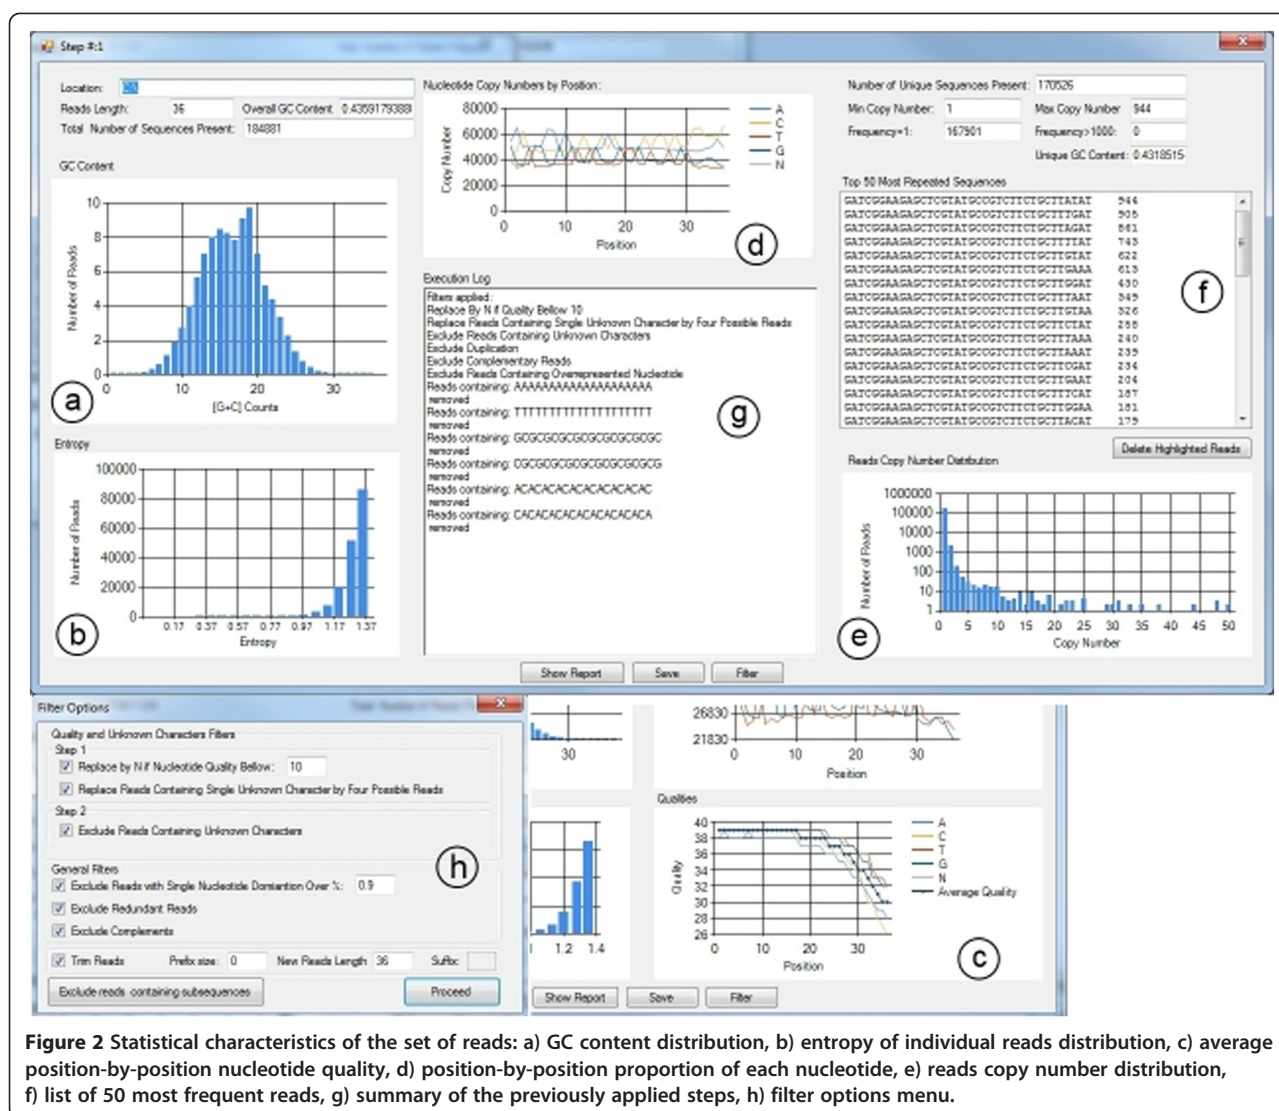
Step #:1

Location: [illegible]
Reads Length: 36
Overall GC Content: 0.4359179388
Total Number of Sequences Present: 184881

GC Content
Number of Reads
10
8
6
4
2
0
0 10 20 30
[G+C] Counts
a

Entropy
Number of Reads
100000
80000
60000
40000
20000
0
0.17 0.37 0.57 0.77 0.97 1.17 1.37
Entropy
b

Nucleotide Copy Numbers by Position:
Copy Number
80000
60000
40000
20000
0
0 10 20 30
Position
A
C
T
G
N
d

Execution Log
Filters applied:
Replace By N if Quality Bellow 10
Replace Reads Containing Single Unknown Character by Four Possible Reads
Exclude Reads Containing Unknown Characters
Exclude Duplication
Exclude Complementary Reads
Exclude Reads Containing Overepresented Nucleotide
Reads containing: AAAAAAAAAAAAAAAAAA removed
Reads containing: TTTTTTTTTTTTTTTTTT removed
Reads containing: GCGCGCGCGCGCGCGCGC removed
Reads containing: CGCGCGCGCGCGCGCGCG removed
Reads containing: ACACACACACACACACAC removed
Reads containing: CACACACACACACACACA removed
g

Number of Unique Sequences Present: 170526
Min Copy Number: 1
Max Copy Number: 944
Frequency=1: 167901
Frequency>1000: 0
Unique GC Content: 0.4318515

Top 50 Most Repeated Sequences
GATCGGAAGAGCTCGTATGCCGTCTTCTGCTTATAT 944
GATCGGAAGAGCTCGTATGCCGTCTTCTGCTTGTAT 905
GATCGGAAGAGCTCGTATGCCGTCTTCTGCTTAGAT 861
GATCGGAAGAGCTCGTATGCCGTCTTCTGCTTTTAT 743
GATCGGAAGAGCTCGTATGCCGTCTTCTGCTTGTAT 622
GATCGGAAGAGCTCGTATGCCGTCTTCTGCTTGAAA 613
GATCGGAAGAGCTCGTATGCCGTCTTCTGCTTGGAT 430
GATCGGAAGAGCTCGTATGCCGTCTTCTGCTTTAAT 349
GATCGGAAGAGCTCGTATGCCGTCTTCTGCTTGTAA 326
GATCGGAAGAGCTCGTATGCCGTCTTCTGCTTCTAT 288
GATCGGAAGAGCTCGTATGCCGTCTTCTGCTTTAAA 240
GATCGGAAGAGCTCGTATGCCGTCTTCTGCTTAAAT 239
GATCGGAAGAGCTCGTATGCCGTCTTCTGCTTCGAT 234
GATCGGAAGAGCTCGTATGCCGTCTTCTGCTTGAAT 204
GATCGGAAGAGCTCGTATGCCGTCTTCTGCTTTCAT 187
GATCGGAAGAGCTCGTATGCCGTCTTCTGCTTGGAA 181
GATCGGAAGAGCTCGTATGCCGTCTTCTGCTTACAT 179
f
Delete Highlighted Reads

Reads Copy Number Distribution
Number of Reads
1000000
100000
10000
1000
100
10
1
0 5 10 15 20 25 30 35 40 45 50
Copy Number
e

Show Report
Save
Filter

Filter Options
Quality and Unknown Characters Filters
Step 1
Replace by N if Nucleotide Quality Bellow: 10
Replace Reads Containing Single Unknown Character by Four Possible Reads
Step 2
Exclude Reads Containing Unknown Characters
General Filters
Exclude Reads with Single Nucleotide Domination Over %: 0.9
Exclude Redundant Reads
Exclude Complements
Trim Reads
Prefix size: 0
New Reads Length 36
Suffix:
Exclude reads containing subsequences
Proceed
h

30
1.2 1.4

26830
21830
0 10 20 30
Position

Qualities
Quality
40
38
36
34
32
30
28
26
0 10 20 30
Position
A
C
T
G
N
Average Quality
c

Show Report
Save
Filter

Figure 2 Statistical characteristics of the set of reads: a) GC content distribution, b) entropy of individual reads distribution, c) average position-by-position nucleotide quality, d) position-by-position proportion of each nucleotide, e) reads copy number distribution, f) list of 50 most frequent reads, g) summary of the previously applied steps, h) filter options menu.